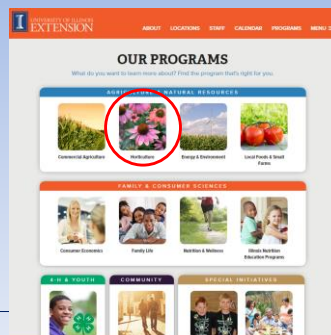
I UNIVERSITY OF ILLINOIS EXTENSION

ABOUT LOCATIONS STAFF CALENDAR PROGRAMS MENU ☰

OUR PROGRAMS

What do you want to learn more about? Find the program that's right for you.

AGRICULTURE & NATURAL RESOURCES

Commercial Agriculture

Horticulture

Energy & Environment

Local Foods & Small Farms

FAMILY & CONSUMER SCIENCES

Consumer Economics

Family Life

Nutrition & Wellness

Illinois Nutrition Education Programs

4-H & YOUTH

COMMUNITY

SPECIAL INITIATIVES